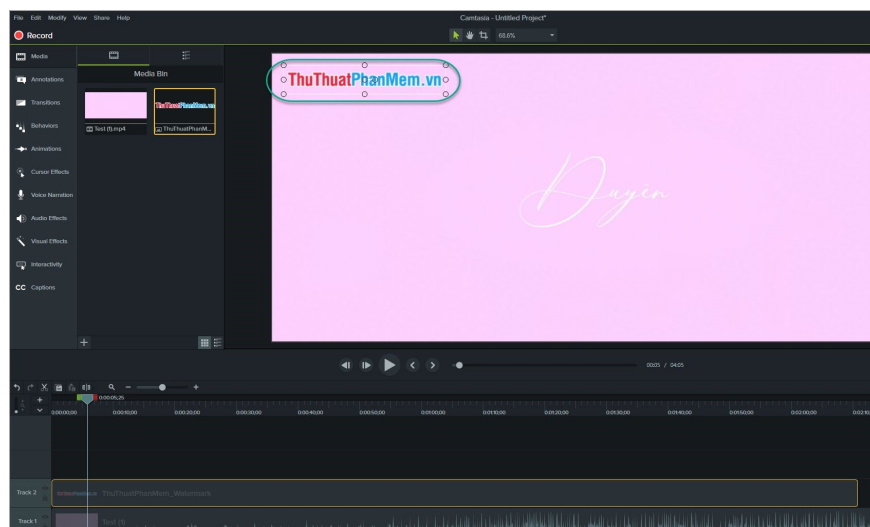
File Edit Modify View Share Help
Camtasia - Untitled Project*
Record
68.6%
Media
Annotations
Transitions
Behaviors
Animations
Cursor Effects
Voice Narration
Audio Effects
Visual Effects
Interactivity
CC Captions
Media Bin
ThuThuatPhanMem.vn
Test (1).mp4
ThuThuatPhanM...
ThuThuatPhanMem.vn
Duyên
00:05 / 04:05
0:00:05;25
0:00:00;00
0:00:10;00
0:00:20;00
0:00:30;00
0:00:40;00
0:00:50;00
0:01:00;00
0:01:10;00
0:01:20;00
0:01:30;00
0:01:40;00
0:01:50;00
0:02:00;00
Track 2
ThuThuatPhanMem_Watermark
Track 1
Test (1)